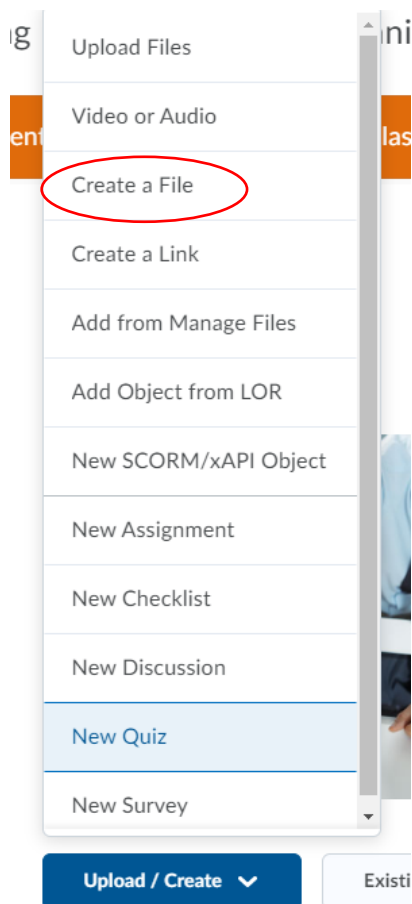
g

ni

ent

las

Upload Files

Video or Audio

Create a File

Create a Link

Add from Manage Files

Add Object from LOR

New SCORM/xAPI Object

New Assignment

New Checklist

New Discussion

New Quiz

New Survey

Upload / Create

Existi